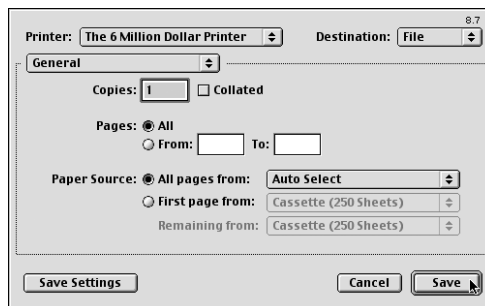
8.7

Printer: The 6 Million Dollar Printer

Destination: File

General

Copies: 1

Collated

Pages: All

From:

To:

Paper Source: All pages from: Auto Select

First page from: Cassette (250 Sheets)

Remaining from: Cassette (250 Sheets)

Save Settings

Cancel

Save